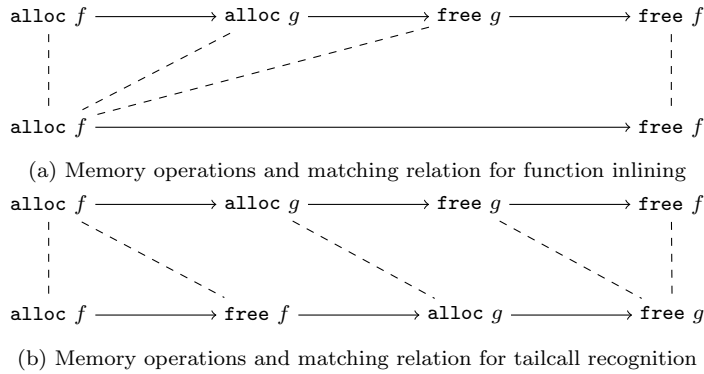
alloc $f$ → alloc $g$ → free $g$ → free $f$

alloc $f$ → free $f$

(a) Memory operations and matching relation for function inlining

alloc $f$ → alloc $g$ → free $g$ → free $f$

alloc $f$ → free $f$ → alloc $g$ → free $g$

(b) Memory operations and matching relation for tailcall recognition